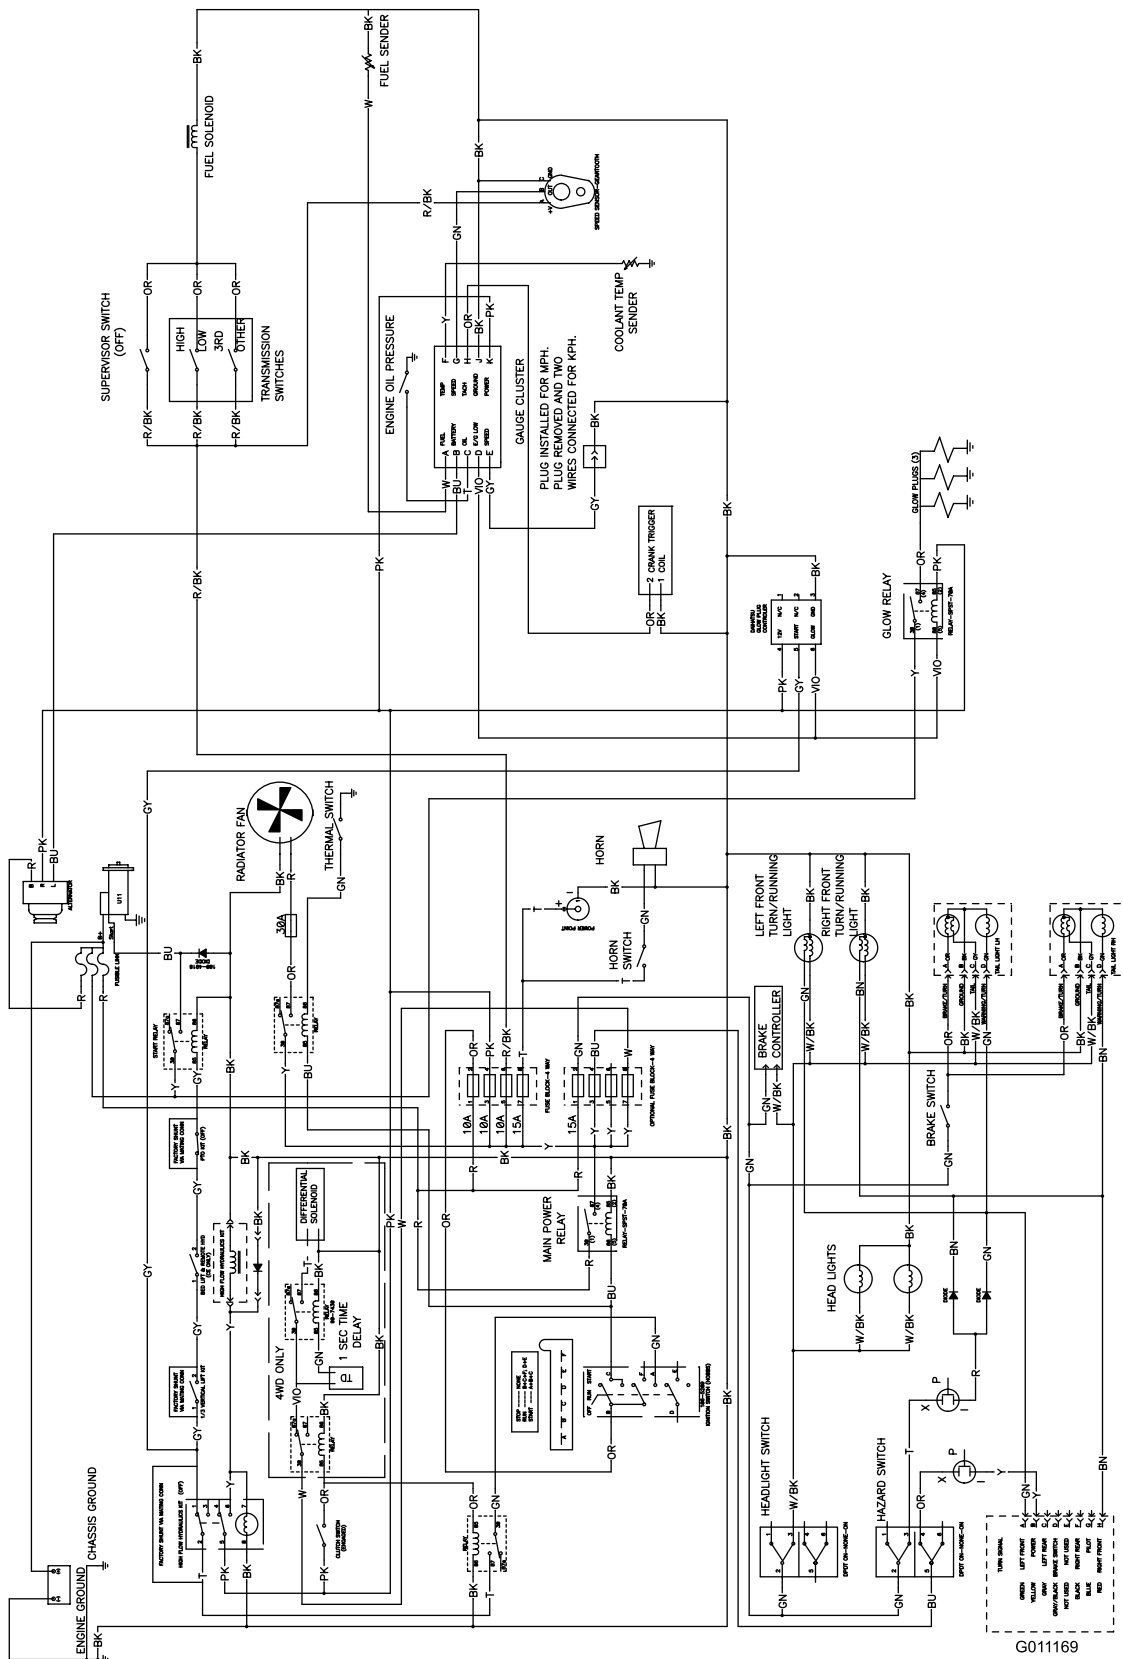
FUEL SOLENOID
BK
FUEL SENDER
BK
W
BK
SPEED SENSOR-GEARTOOTH
R/BK
GN
SUPERVISOR SWITCH (OFF)
OR
OR
OR
HIGH
LOW
3RD
OTHER
TRANSMISSION SWITCHES
R/BK
R/BK
R/BK
ENGINE OIL PRESSURE
COOLANT TEMP SENDER
Y
OR
BK
PK
TEMP
SPEED
TACH
GROUND
POWER
FUEL
BATTERY
OIL
E/G LOW
SPEED
A
B
C
D
E
F
G
H
J
K
W
BU
T
VIO
GY
GAUGE CLUSTER
PLUG INSTALLED FOR MPH.
PLUG REMOVED AND TWO WIRES CONNECTED FOR KPH.
BK
GY
BK
CRANK TRIGGER COIL
2
1
OR
BK
GLOW PLUGS (3)
GLOW RELAY
OR
PK
R/BK
PK
PK
GY
VIO
Y
VIO
GY
RADIATOR FAN
THERMAL SWITCH
HORN
PK
BU
R
R
BK
R
GN
BK
GN
ALTERNATOR
U11
FUSIBLE LINK
BU
30A
OR
POWER POINT
HORN SWITCH
T
LEFT FRONT TURN/RUNNING LIGHT
RIGHT FRONT TURN/RUNNING LIGHT
BK
BK
GN
BN
R
R
START RELAY
Y
GY
BK
Y
BU
OR
PK
R/BK
T
GN
BU
W
10A
10A
10A
15A
15A
FUSE BLOCK—4 WAY
OPTIONAL FUSE BLOCK—4 WAY
BRAKE CONTROLLER
W/BK
W/BK
BK
OR
BK
GN
OR
BK
GN
TAIL LIGHT LH
TAIL LIGHT RH
BN
GN
W/BK
BRAKE SWITCH
GN
Y
Y
Y
Y
Y
R
BK
R
BK
BK
BK
OR
GY
BK
DIFFERENTIAL SOLENOID
PK
W
BK
MAIN POWER RELAY
RELAY—SPST—70A
R
BU
BK
GN
BN
GN
GY
BK
T
HEAD LIGHTS
DIODE
DIODE
W/BK
W/BK
4WD ONLY
1 SEC TIME DELAY
TD
GN
GY
Y
VIO
BK
GN
OR
BK
P
X
T
R
P
X
Y
GY
Y
BK
OR
W
OR
OR
GN
HEADLIGHT SWITCH
HAZARD SWITCH
W/BK
OR
GN
Y
BN
CHASSIS GROUND
ENGINE GROUND
T
PK
BK
PK
BK
T
GN
GN
BU
TURN SIGNAL
LEFT FRONT
POWER
LEFT REAR
BRAKE SWITCH
NOT USED
RIGHT REAR
PILOT
RIGHT FRONT
GREEN
YELLOW
GRAY
GRAY/BLACK
NOT USED
BLACK
BLUE
RED
BK
G011169